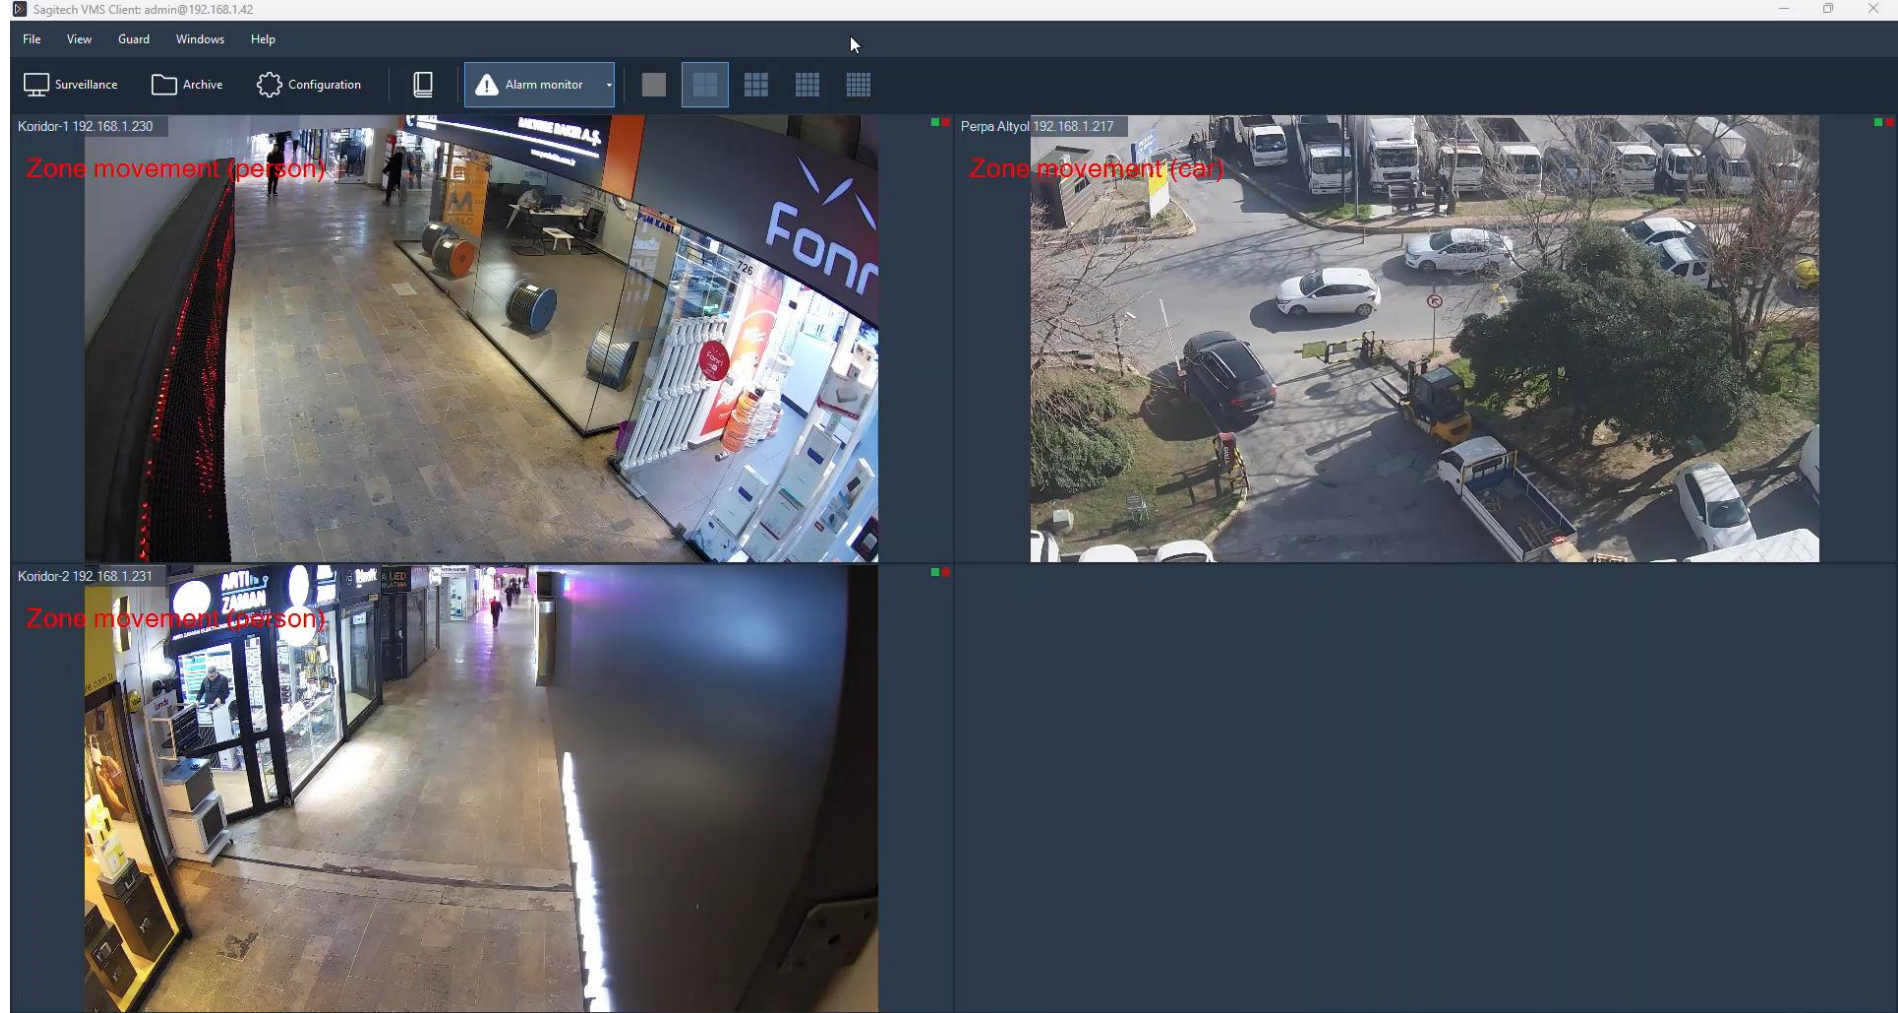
Sagitech VMS Client: admin@192.168.1.42

File View Guard Windows Help

Surveillance Archive Configuration Alarm monitor

Koridor-1 192.168.1.230

Zone movement (person)

Fonr

Perpa Altyol 192.168.1.217

Zone movement (car)

Koridor-2 192.168.1.231

Zone movement (person)

ARTI ZAMAN

LED